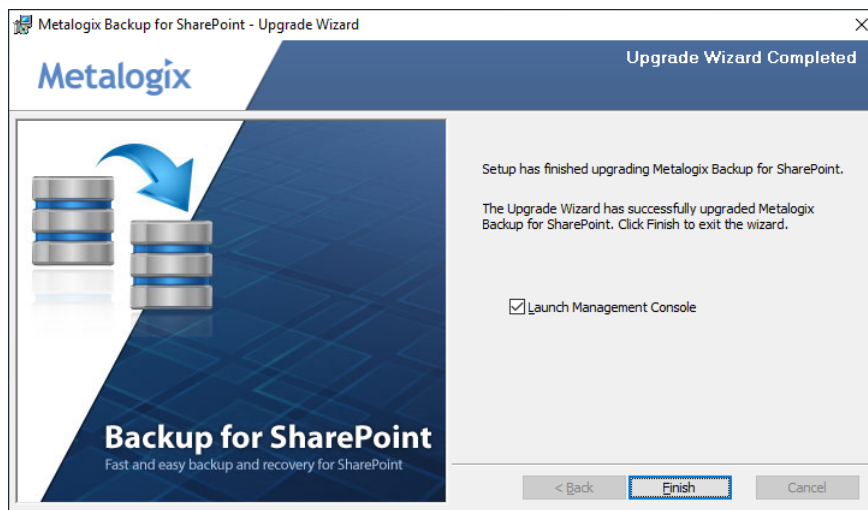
Metalogix Backup for SharePoint - Upgrade Wizard

Metalogix

Upgrade Wizard Completed

Backup for SharePoint
Fast and easy backup and recovery for SharePoint

Setup has finished upgrading Metalogix Backup for SharePoint.

The Upgrade Wizard has successfully upgraded Metalogix Backup for SharePoint. Click Finish to exit the wizard.

Launch Management Console

< Back
Finish
Cancel